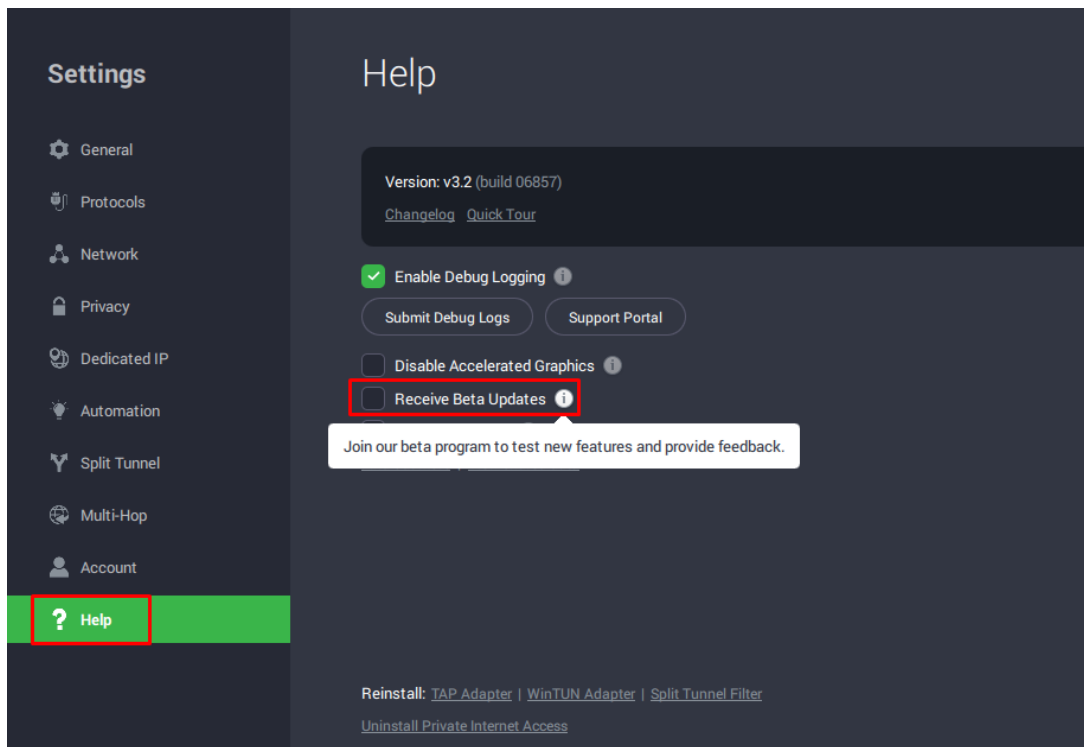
Settings

General

Protocols

Network

Privacy

Dedicated IP

Automation

Split Tunnel

Multi-Hop

Account

Help

Help

Version: v3.2 (build 06857)

Changelog Quick Tour

Enable Debug Logging

Submit Debug Logs

Support Portal

Disable Accelerated Graphics

Receive Beta Updates

Join our beta program to test new features and provide feedback.

Reinstall: TAP Adapter | WinTUN Adapter | Split Tunnel Filter

Uninstall Private Internet Access